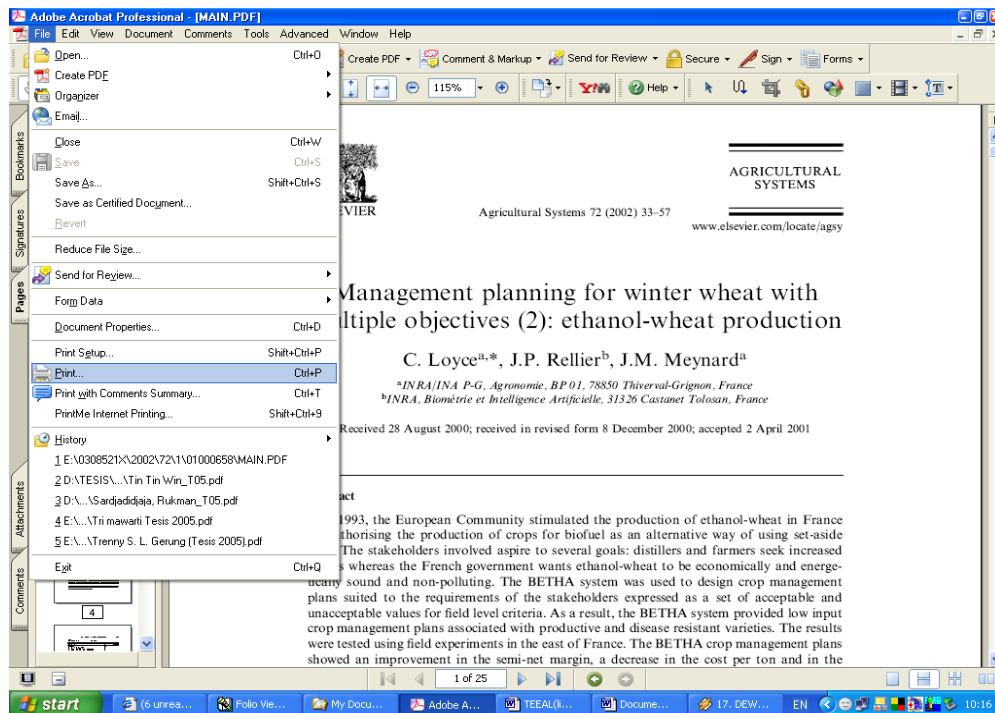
Adobe Acrobat Professional - [MAIN.PDF]

File Edit View Document Comments Tools Advanced Window Help

Create PDF · Comment & Markup · Send for Review · Secure · Sign · Forms

115% · Help

Open... Ctrl+O
Create PDF
Organizer
Email...
Close Ctrl+W
Save Ctrl+S
Save As... Shift+Ctrl+S
Save as Certified Document...
Revert
Reduce File Size...
Send for Review
Form Data
Document Properties... Ctrl+D
Print Setup... Shift+Ctrl+P
Print... Ctrl+P
Print with Comments Summary... Ctrl+T
PrintMe Internet Printing... Shift+Ctrl+9
History
1 E:\0308521X\2002\72\1\01000658\MAIN.PDF
2 D:\TESIS\...\Tin Tin Win_T05.pdf
3 D:\...\Sardjadidjaja, Rukman_T05.pdf
4 E:\...\Tri mawarti Tesis 2005.pdf
5 E:\...\Trenny S. L. Gerung (Tesis 2005).pdf
Exit Ctrl+Q

Bookmarks
Signatures
Pages
Attachments
Comments

VIER

Agricultural Systems 72 (2002) 33–57

AGRICULTURAL SYSTEMS

www.elsevier.com/locate/agsy

Management planning for winter wheat with ltiple objectives (2): ethanol-wheat production

C. Loyce$^{a,*}$, J.P. Rellier$^{b}$, J.M. Meynard$^{a}$

$^{a}$INRA/INA P-G, Agronomie, BP 01, 78850 Thiverval-Grignon, France
$^{b}$INRA, Biométrie et Intelligence Artificielle, 31326 Castanet Tolosan, France

Received 28 August 2000; received in revised form 8 December 2000; accepted 2 April 2001

act

1993, the European Community stimulated the production of ethanol-wheat in France thorising the production of crops for biofuel as an alternative way of using set-aside The stakeholders involved aspire to several goals: distillers and farmers seek increased s whereas the French government wants ethanol-wheat to be economically and energeically sound and non-polluting. The BETHA system was used to design crop management plans suited to the requirements of the stakeholders expressed as a set of acceptable and unacceptable values for field level criteria. As a result, the BETHA system provided low input crop management plans associated with productive and disease resistant varieties. The results were tested using field experiments in the east of France. The BETHA crop management plans showed an improvement in the semi-net margin, a decrease in the cost per ton and in the

4

1 of 25

start (6 unrea... Folio Vie... My Docu... Adobe A... TEEAL(li... Docume... 17. DEW... EN 10:16